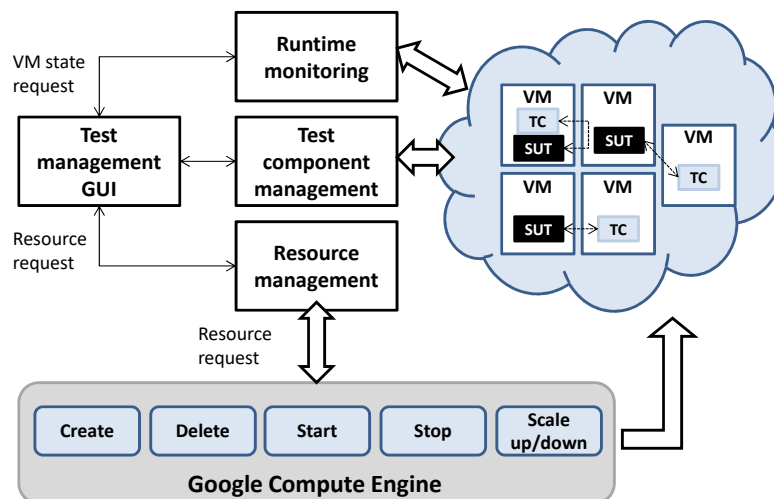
VM state request

Runtime monitoring

Test management GUI

Test component management

Resource request

Resource management

VM
TC
SUT

VM
SUT

VM
TC

VM
SUT

VM
TC

Resource request

Create

Delete

Start

Stop

Scale up/down

Google Compute Engine